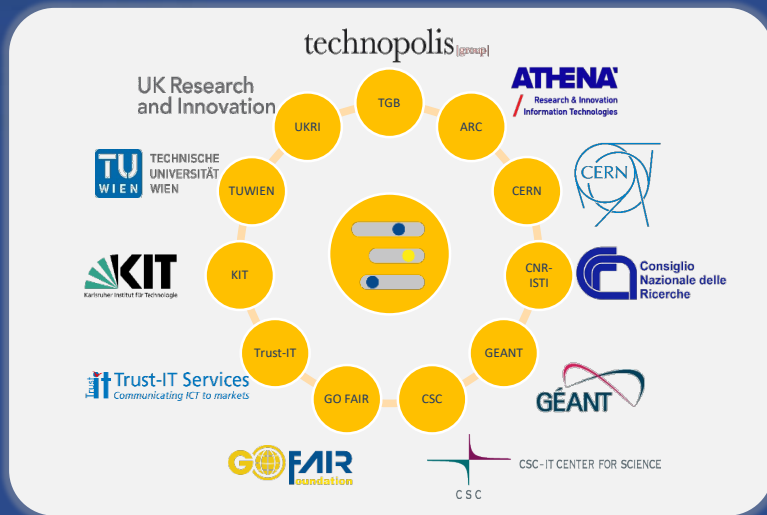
technopolis |group|

UK Research and Innovation

ATHENA
Research & Innovation Information Technologies

TGB

UKRI

ARC

TU WIEN TECHNISCHE UNIVERSITÄT WIEN

CERN

TUWIEN

CERN

KIT Karlsruher Institut für Technologie

KIT

CNR-ISTI

Consiglio Nazionale delle Ricerche

Trust-IT

GEANT

Trust-IT Services
Communicating ICT to markets

GO FAIR

CSC

GÉANT

GO FAIR foundation

CSC - IT CENTER FOR SCIENCE

CSC